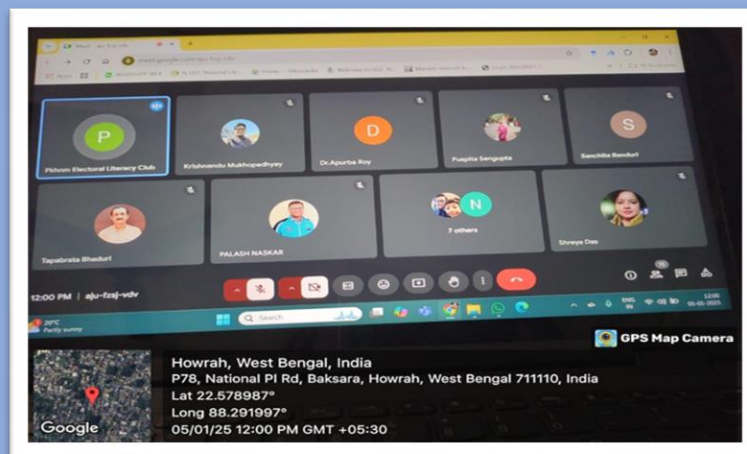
P

Pkhmm Electoral Literacy Club

Krishnendu Mukhopadhyay

D

Dr.Apurba Roy

Puspita Sengupta

S

Sanchita Baduri

Tapabrata Bhaduri

PALASH NASKAR

N

7 others

Shreya Das

12:00 PM | ajn-fzsj-vdv

29°C
Partly sunny

Search

GPS Map Camera

Howrah, West Bengal, India
P78, National Pl Rd, Baksara, Howrah, West Bengal 711110, India
Lat 22.578987°
Long 88.291997°
05/01/25 12:00 PM GMT +05:30

Google